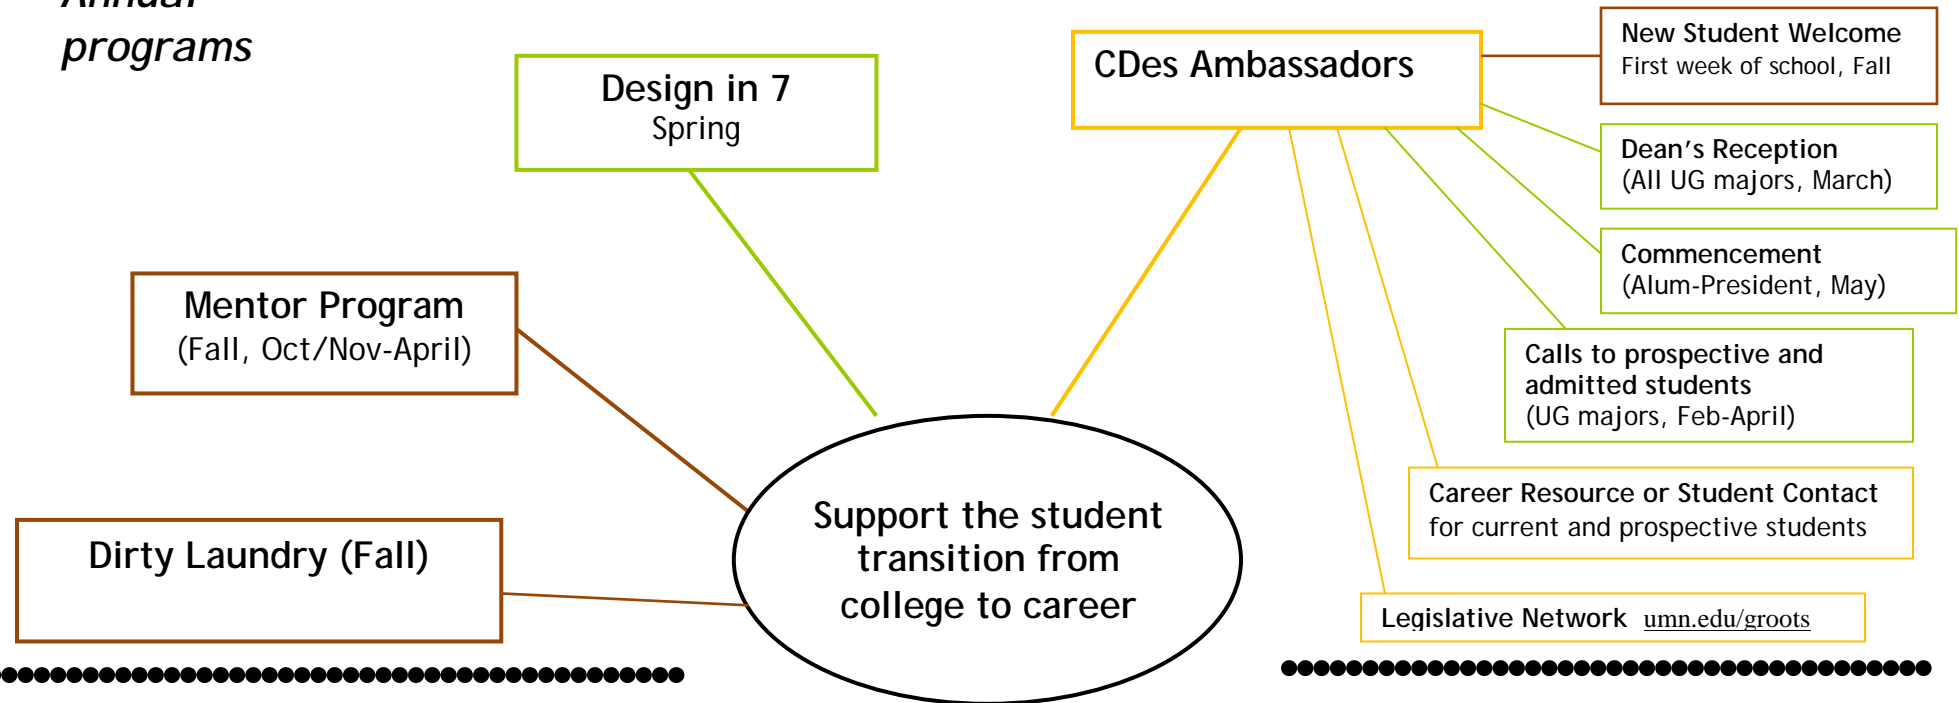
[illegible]
programs

Design in 7
Spring

CDes Ambassadors

New Student Welcome
First week of school, Fall

Dean's Reception
(All UG majors, March)

Commencement
(Alum-President, May)

Calls to prospective and admitted students
(UG majors, Feb-April)

Career Resource or Student Contact
for current and prospective students

Legislative Network umn.edu/groots

Mentor Program
(Fall, Oct/Nov-April)

Dirty Laundry (Fall)

Support the student transition from college to career